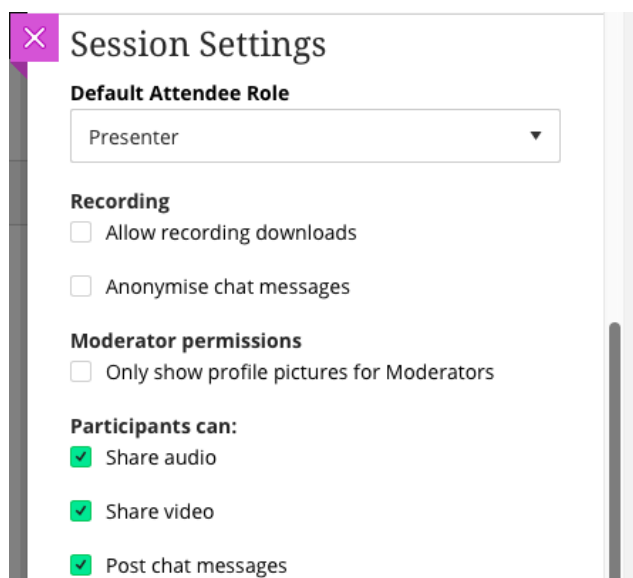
Session Settings

Default Attendee Role

Presenter

Recording

Allow recording downloads

Anonymise chat messages

Moderator permissions

Only show profile pictures for Moderators

Participants can:

Share audio

Share video

Post chat messages